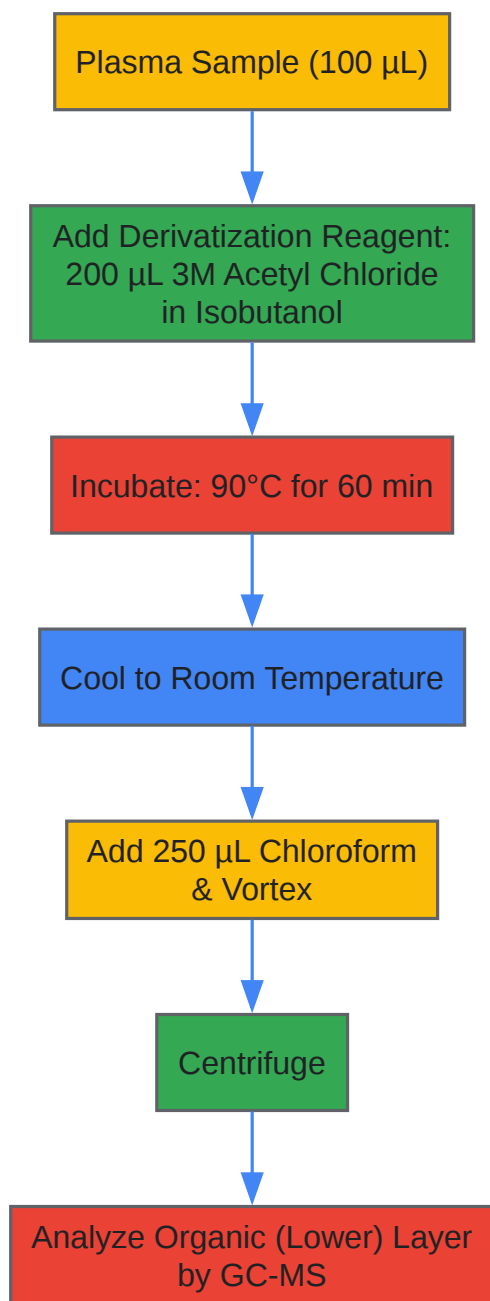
Plasma Sample (100 µL)

Add Derivatization Reagent: 200 µL 3M Acetyl Chloride in Isobutanol

Incubate: 90°C for 60 min

Cool to Room Temperature

Add 250 µL Chloroform & Vortex

Centrifuge

Analyze Organic (Lower) Layer by GC-MS